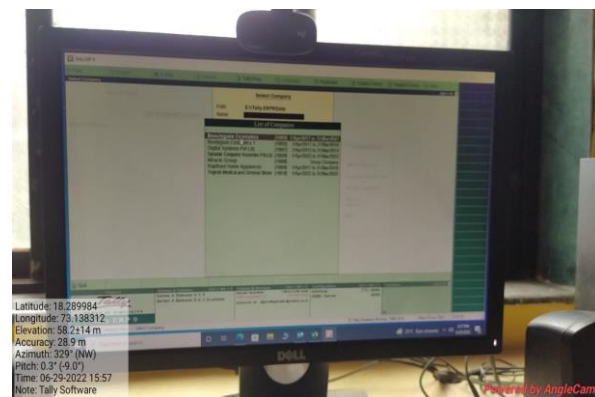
Select Company

List of Companies

Latitude: 18.289984
Longitude: 73.138312
Elevation: 58.2±14 m
Accuracy: 28.9 m
Azimuth: 329° (NW)
Pitch: 0.3° (-9.0°)
Time: 06-29-2022 15:57
Note: Tally Software

DELL

Powered by AngleCam